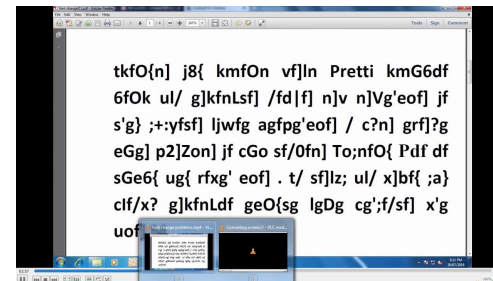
File Edit View Window Help

Tools Sign Comment

tkfO{n] j8{ kmfOn vf]ln Pretti kmG6df 6fOk ul/ g]kfnLsf] /fd|f] n]v n]Vg'eof] jf s'g} ;+:yfsf] ljwfg agfpg'eof] / c?n] grf]?g eGg] p2]Zon] jf cGo sf/0fn] To;nfO{ Pdf df sGe6{ ug{ rfxg' eof] . t/ sf]lz; ul/ x]bf{ ;a} clf/x? g]kfnLdf geO{sg lgDg cg';f/sf] x'g uof

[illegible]

Converting screen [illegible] - VLC med...

5:51 PM